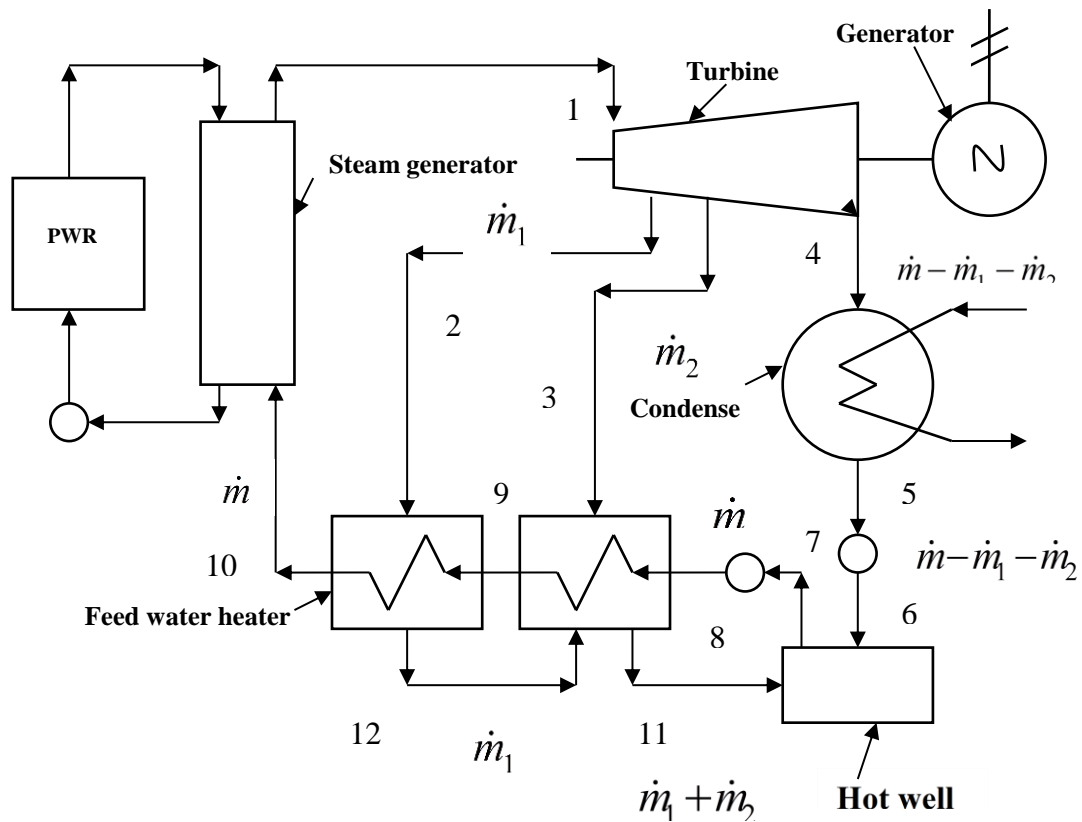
Generator

Turbine

1

Steam generator

PWR

$\dot{m}_1$

4

$\dot{m}-\dot{m}_1-\dot{m}_2$

2

$\dot{m}_2$

3

Condense

$\dot{m}$

9

$\dot{m}$

5

7

$\dot{m}-\dot{m}_1-\dot{m}_2$

10

Feed water heater

6

8

12

$\dot{m}_1$

11

$\dot{m}_1+\dot{m}_2$

Hot well